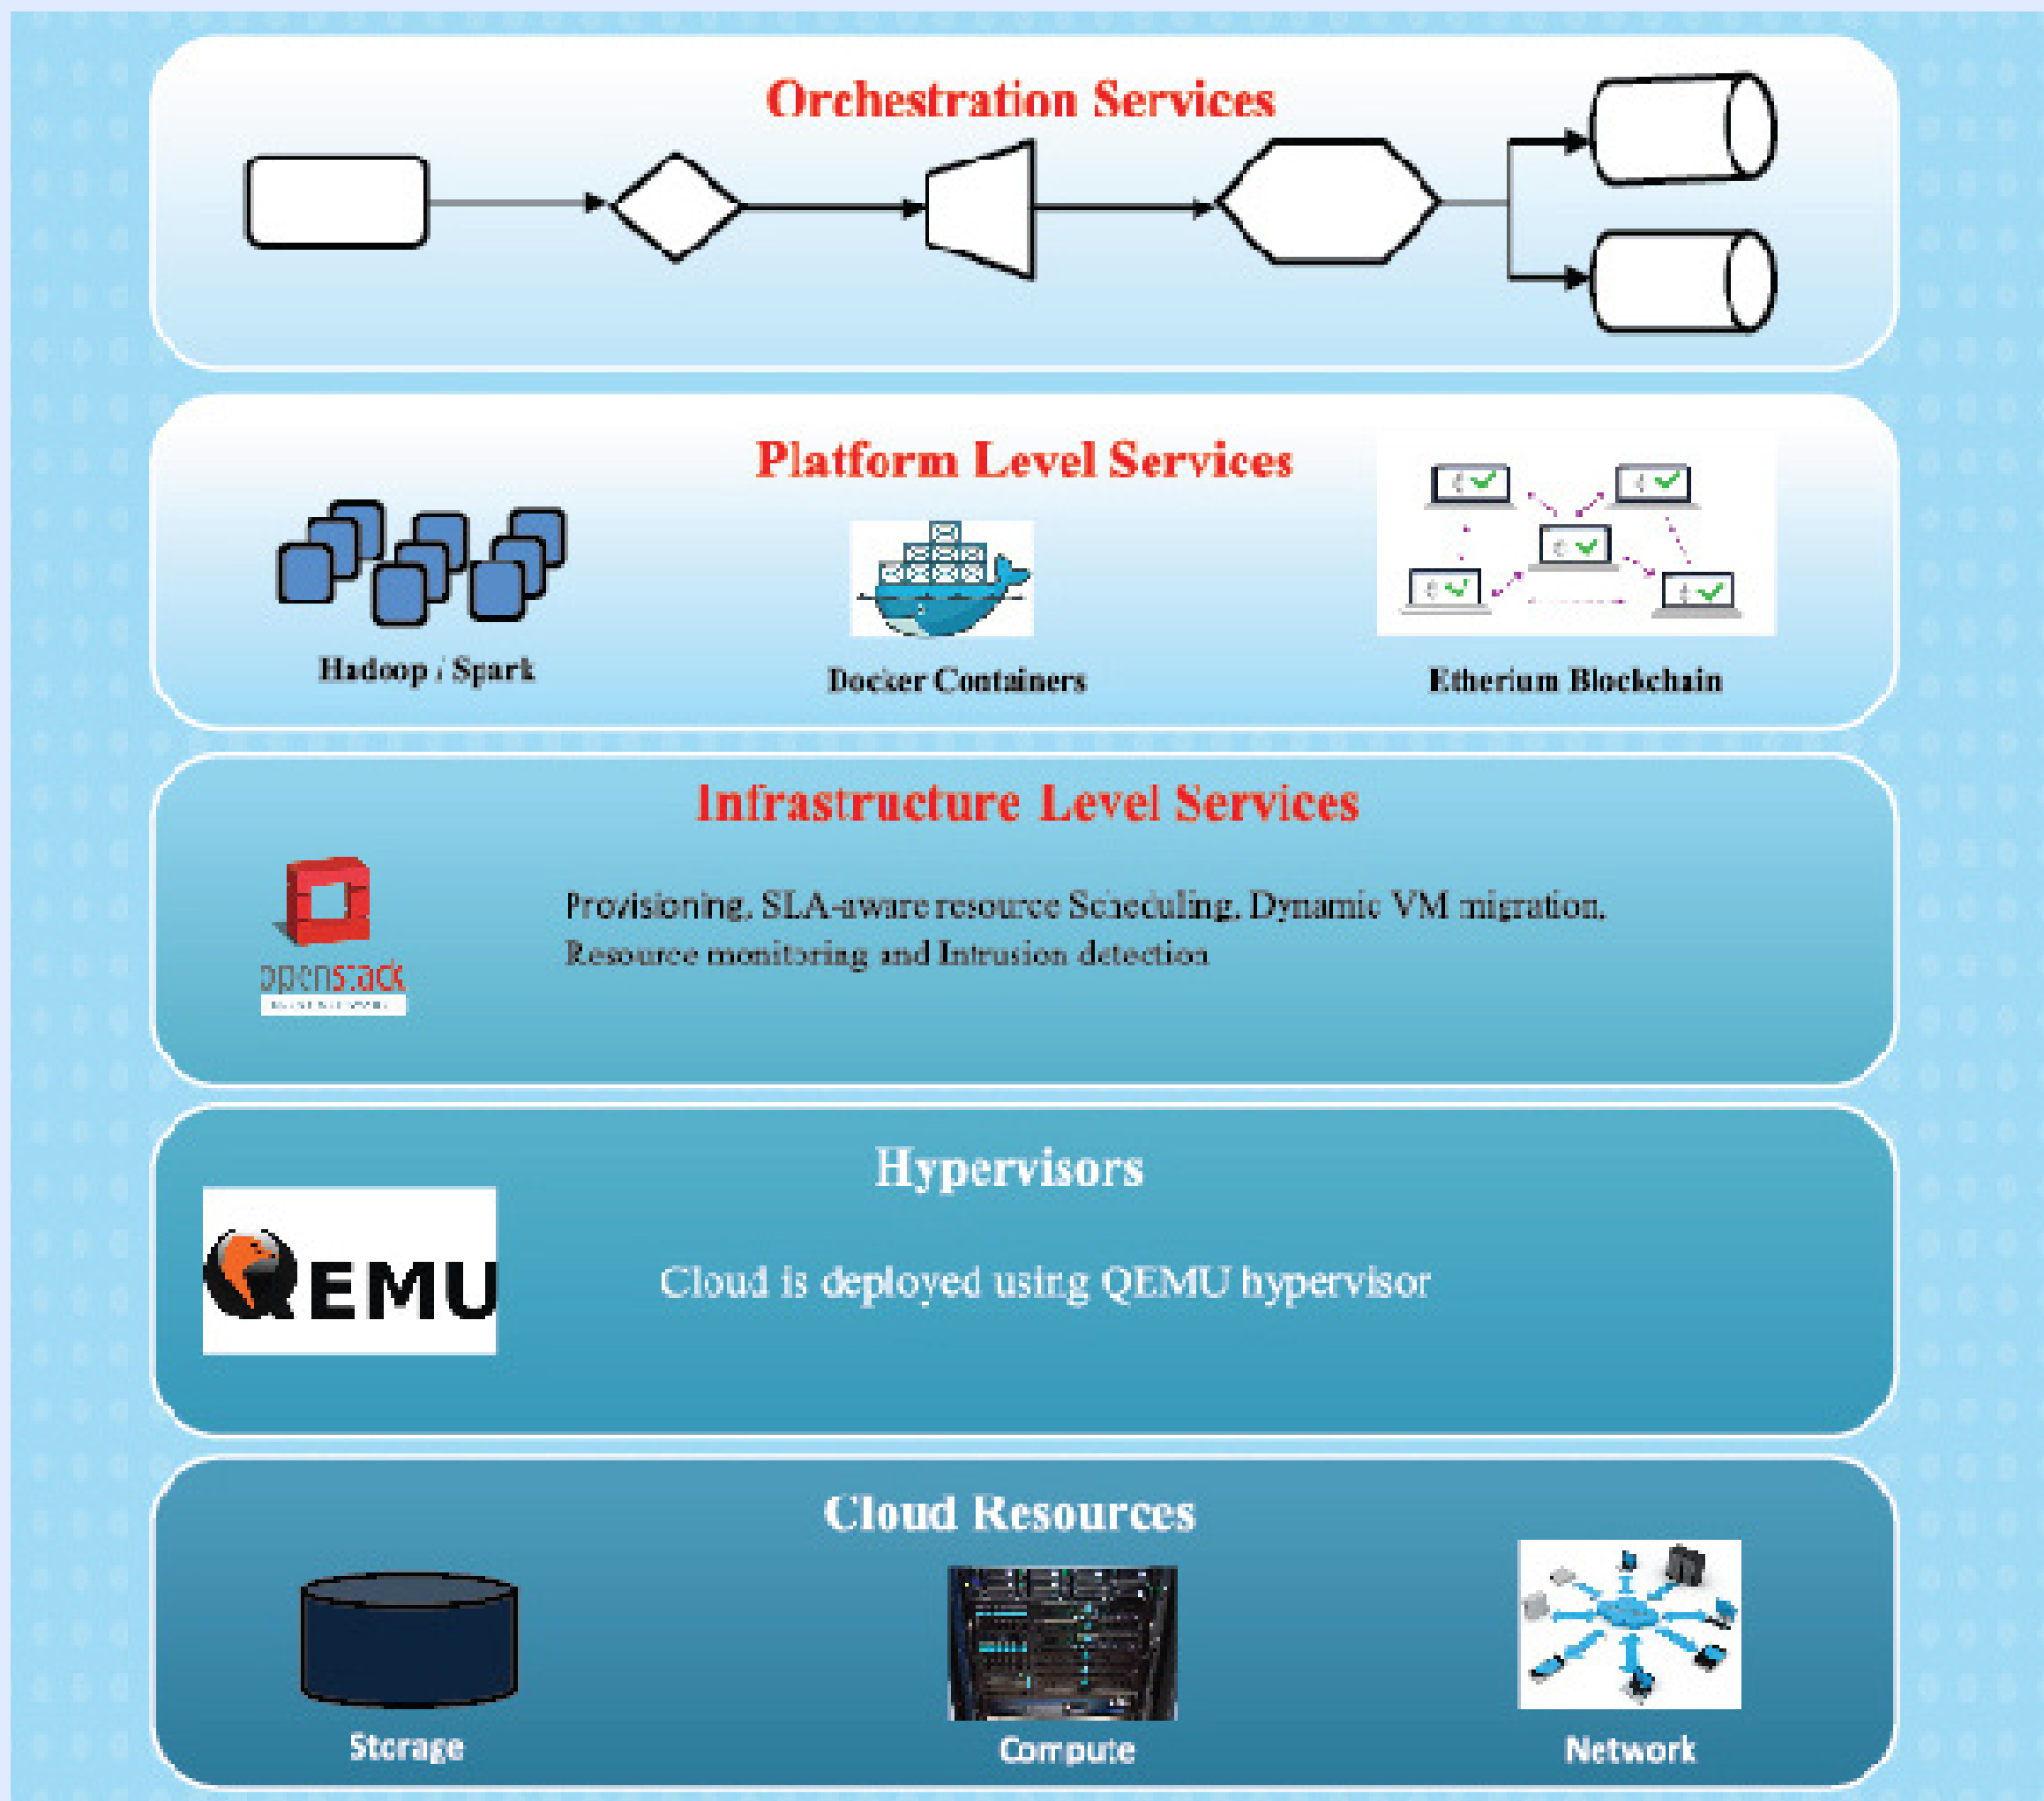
Orchestration Services

Platform Level Services

Hadoop / Spark

Docker Containers

Etherium Blockchain

Infrastructure Level Services

openstack

Provisioning, SLA-aware resource Scheduling, Dynamic VM migration, Resource monitoring and Intrusion detection

Hypervisors

QEMU

Cloud is deployed using QEMU hypervisor

Cloud Resources

Storage

Compute

Network